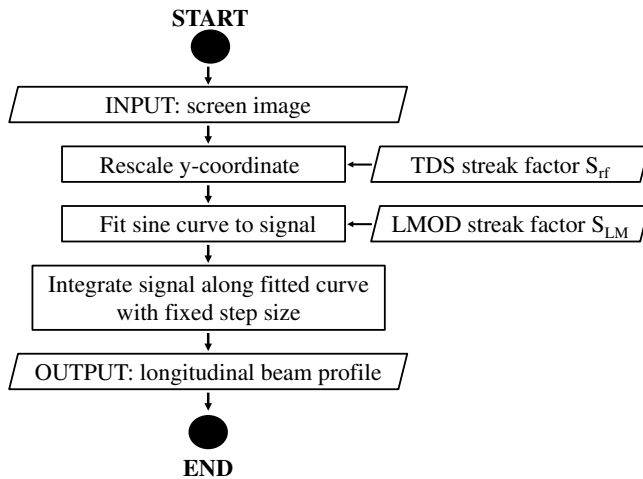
START

INPUT: screen image

Rescale y-coordinate

TDS streak factor $S_{rf}$

Fit sine curve to signal

LMOD streak factor $S_{LM}$

Integrate signal along fitted curve with fixed step size

OUTPUT: longitudinal beam profile

END